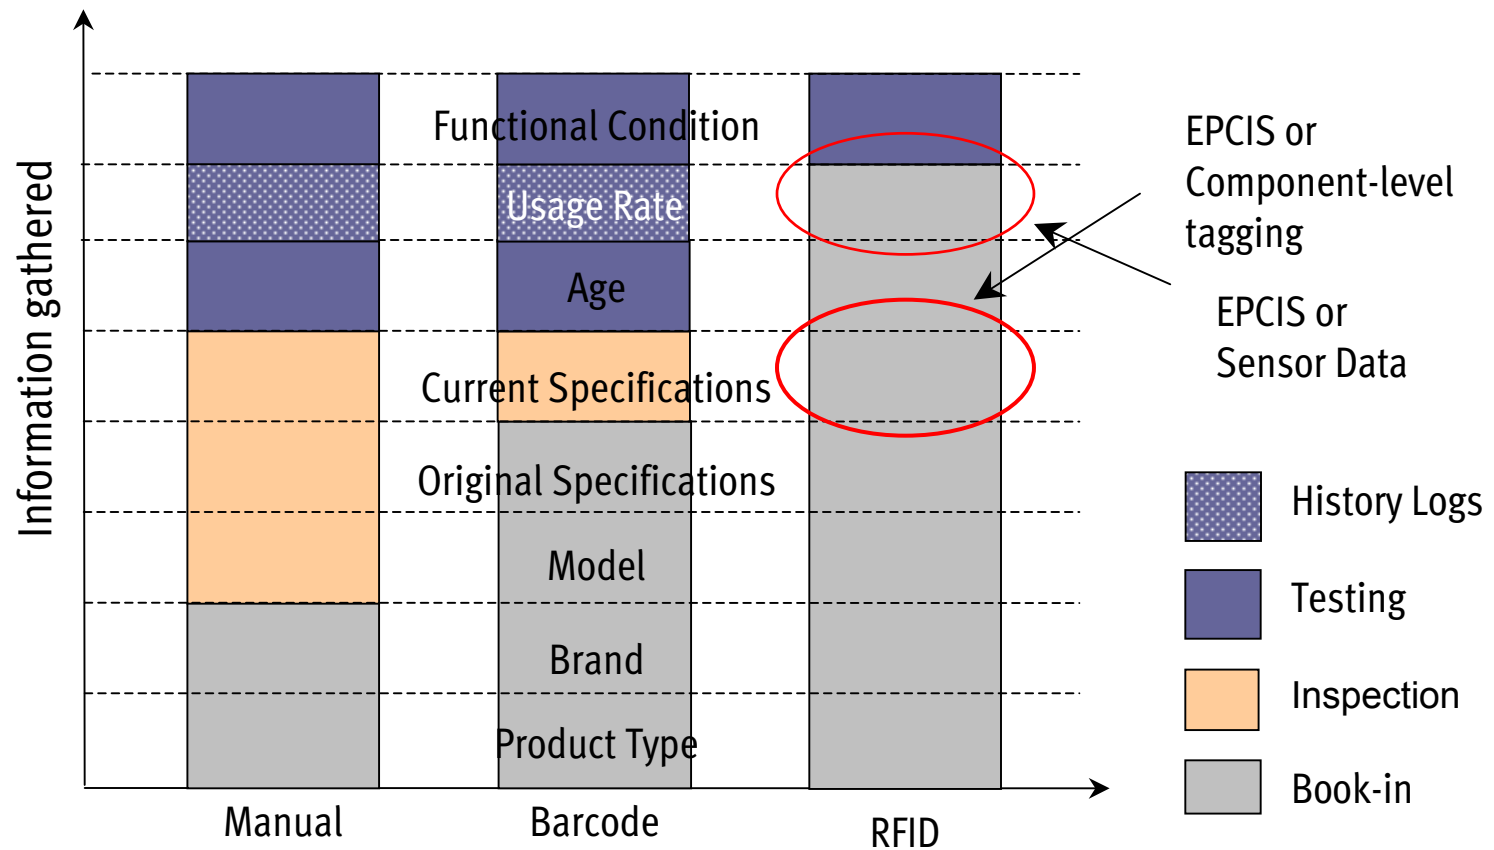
Information gathered

Functional Condition

Usage Rate

Age

Current Specifications

Original Specifications

Model

Brand

Product Type

Manual

Barcode

RFID

EPCIS or Component-level tagging

EPCIS or Sensor Data

History Logs

Testing

Inspection

Book-in